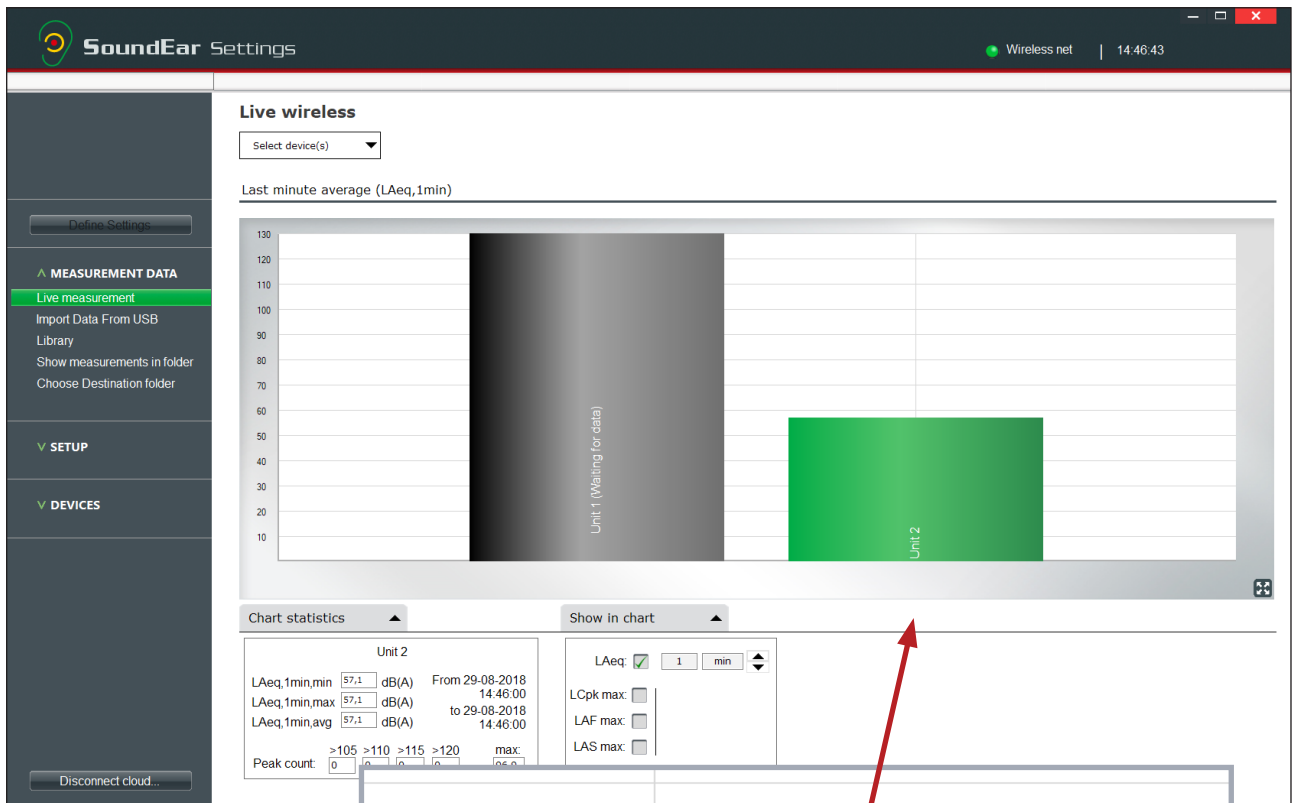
SoundEar Settings

Wireless net | 14:46:43

Define Settings

^ MEASUREMENT DATA
Live measurement
Import Data From USB
Library
Show measurements in folder
Choose Destination folder

V SETUP

V DEVICES

Disconnect cloud...

Live wireless

Select device(s)

Last minute average (LAeq,1min)

130
120
110
100
90
80
70
60
50
40
30
20
10

Unit 1 (Waiting for data)

Unit 2

Chart statistics

Unit 2

LAeq,1min,min 57,1 dB(A)
LAeq,1min,max 57,1 dB(A)
LAeq,1min,avg 57,1 dB(A)

From 29-08-2018 14:46:00
to 29-08-2018 14:46:00

>105 >110 >115 >120 max:
Peak count: 0 0 0 0 96,0

Show in chart

LAeq: 1 min

LCpk max:
LAF max:
LAS max: